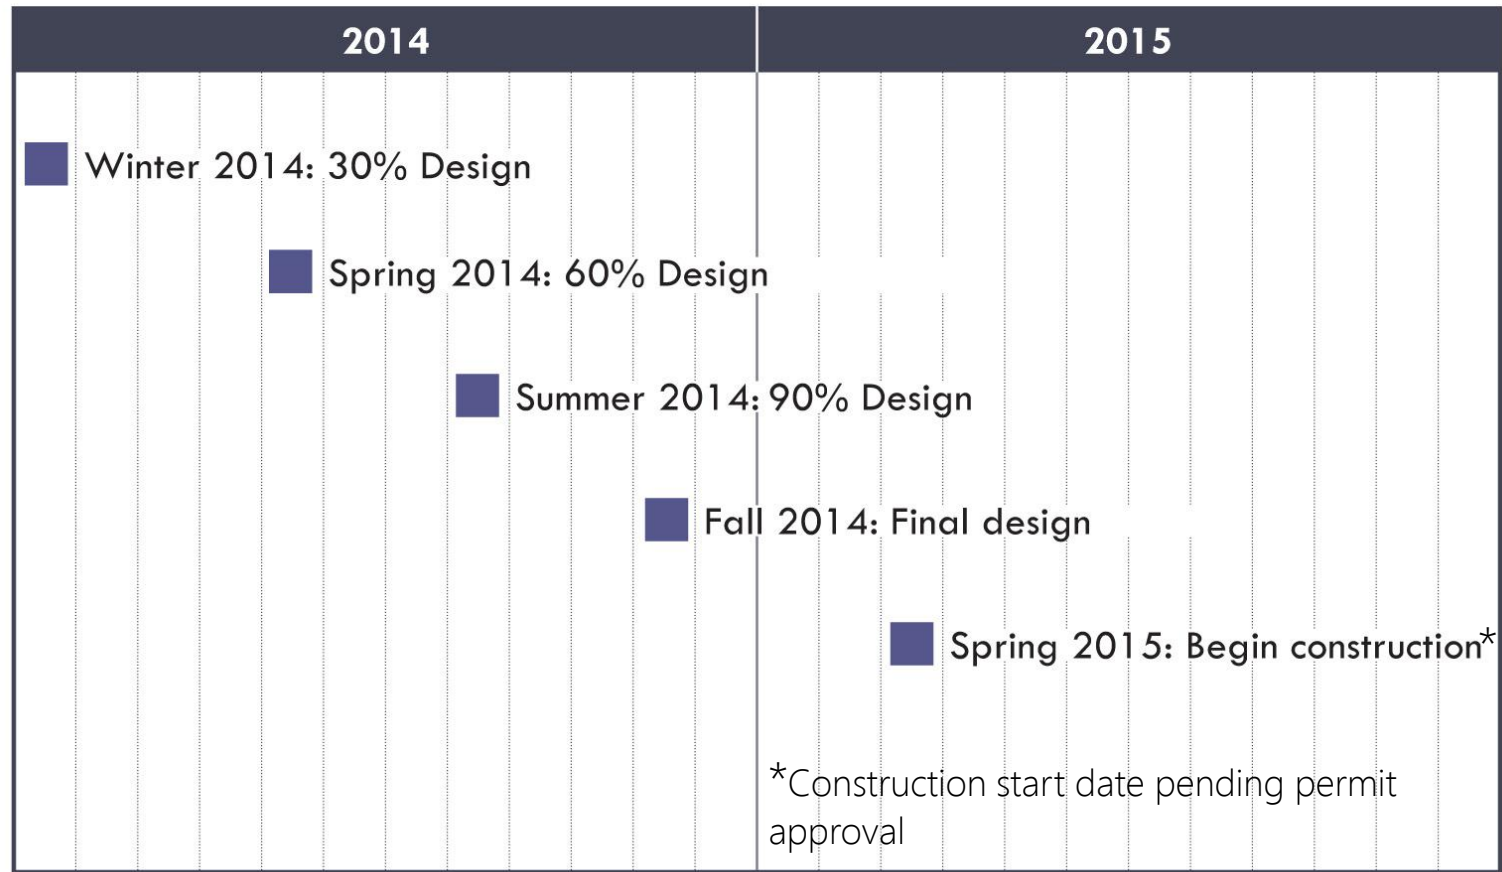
| 2014 | 2015 |
|---|---|

Winter 2014: 30% Design

Spring 2014: 60% Design

Summer 2014: 90% Design

Fall 2014: Final design

Spring 2015: Begin construction*

*Construction start date pending permit approval